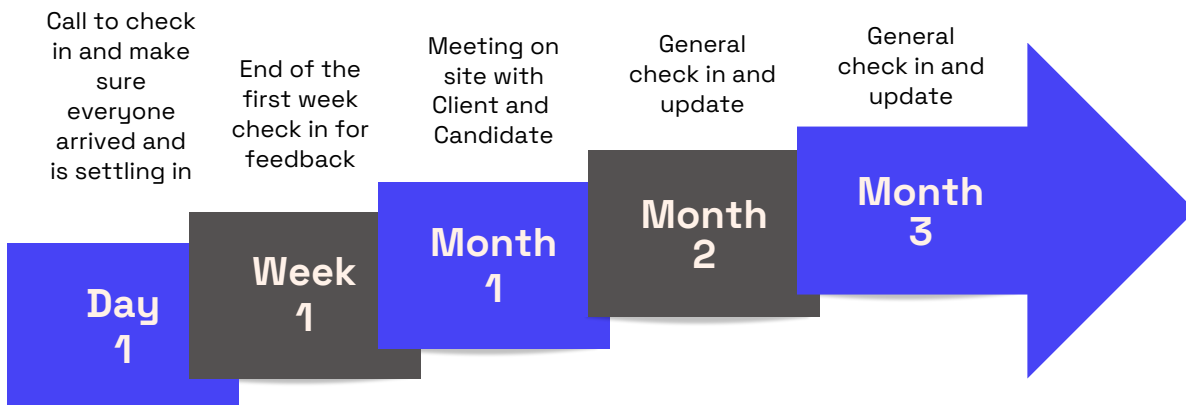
Call to check in and make sure everyone arrived and is settling in

Day 1

End of the first week check in for feedback

Week 1

Meeting on site with Client and Candidate

Month 1

General check in and update

Month 2

General check in and update

Month 3